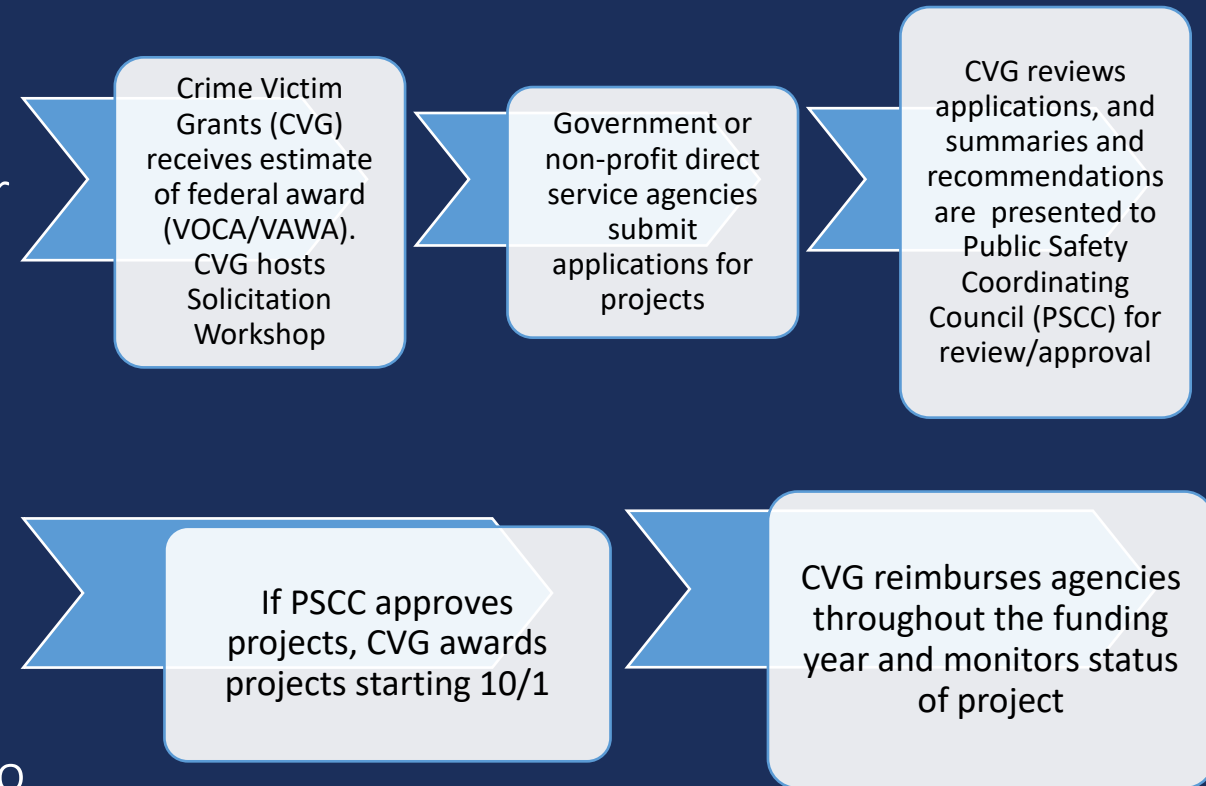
Crime Victim Grants (CVG) receives estimate of federal award (VOCA/VAWA). CVG hosts Solicitation Workshop

Government or non-profit direct service agencies submit applications for projects

CVG reviews applications, and summaries and recommendations are presented to Public Safety Coordinating Council (PSCC) for review/approval

If PSCC approves projects, CVG awards projects starting 10/1

CVG reimburses agencies throughout the funding year and monitors status of project